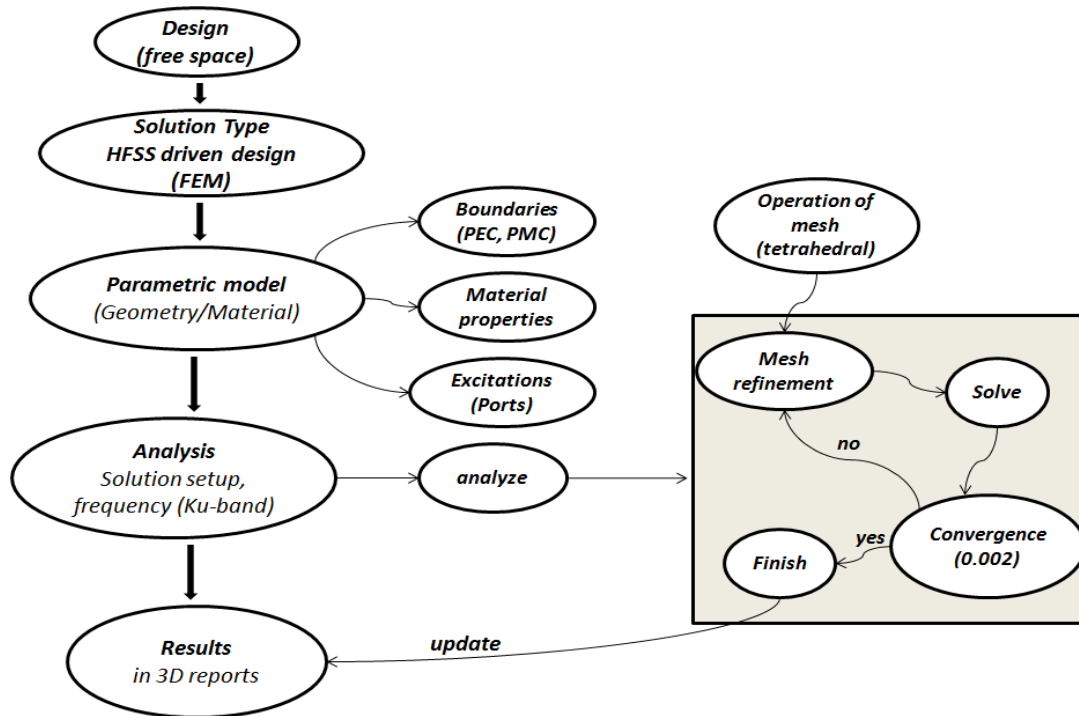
Design
(free space)

Solution Type
HFSS driven design
(FEM)

Parametric model
(Geometry/Material)

Boundaries
(PEC, PMC)

Material
properties

Excitations
(Ports)

Operation of
mesh
(tetrahedral)

Mesh
refinement

Solve

no

Convergence
(0.002)

yes

Finish

Analysis
Solution setup,
frequency (Ku-band)

analyze

Results
in 3D reports

update